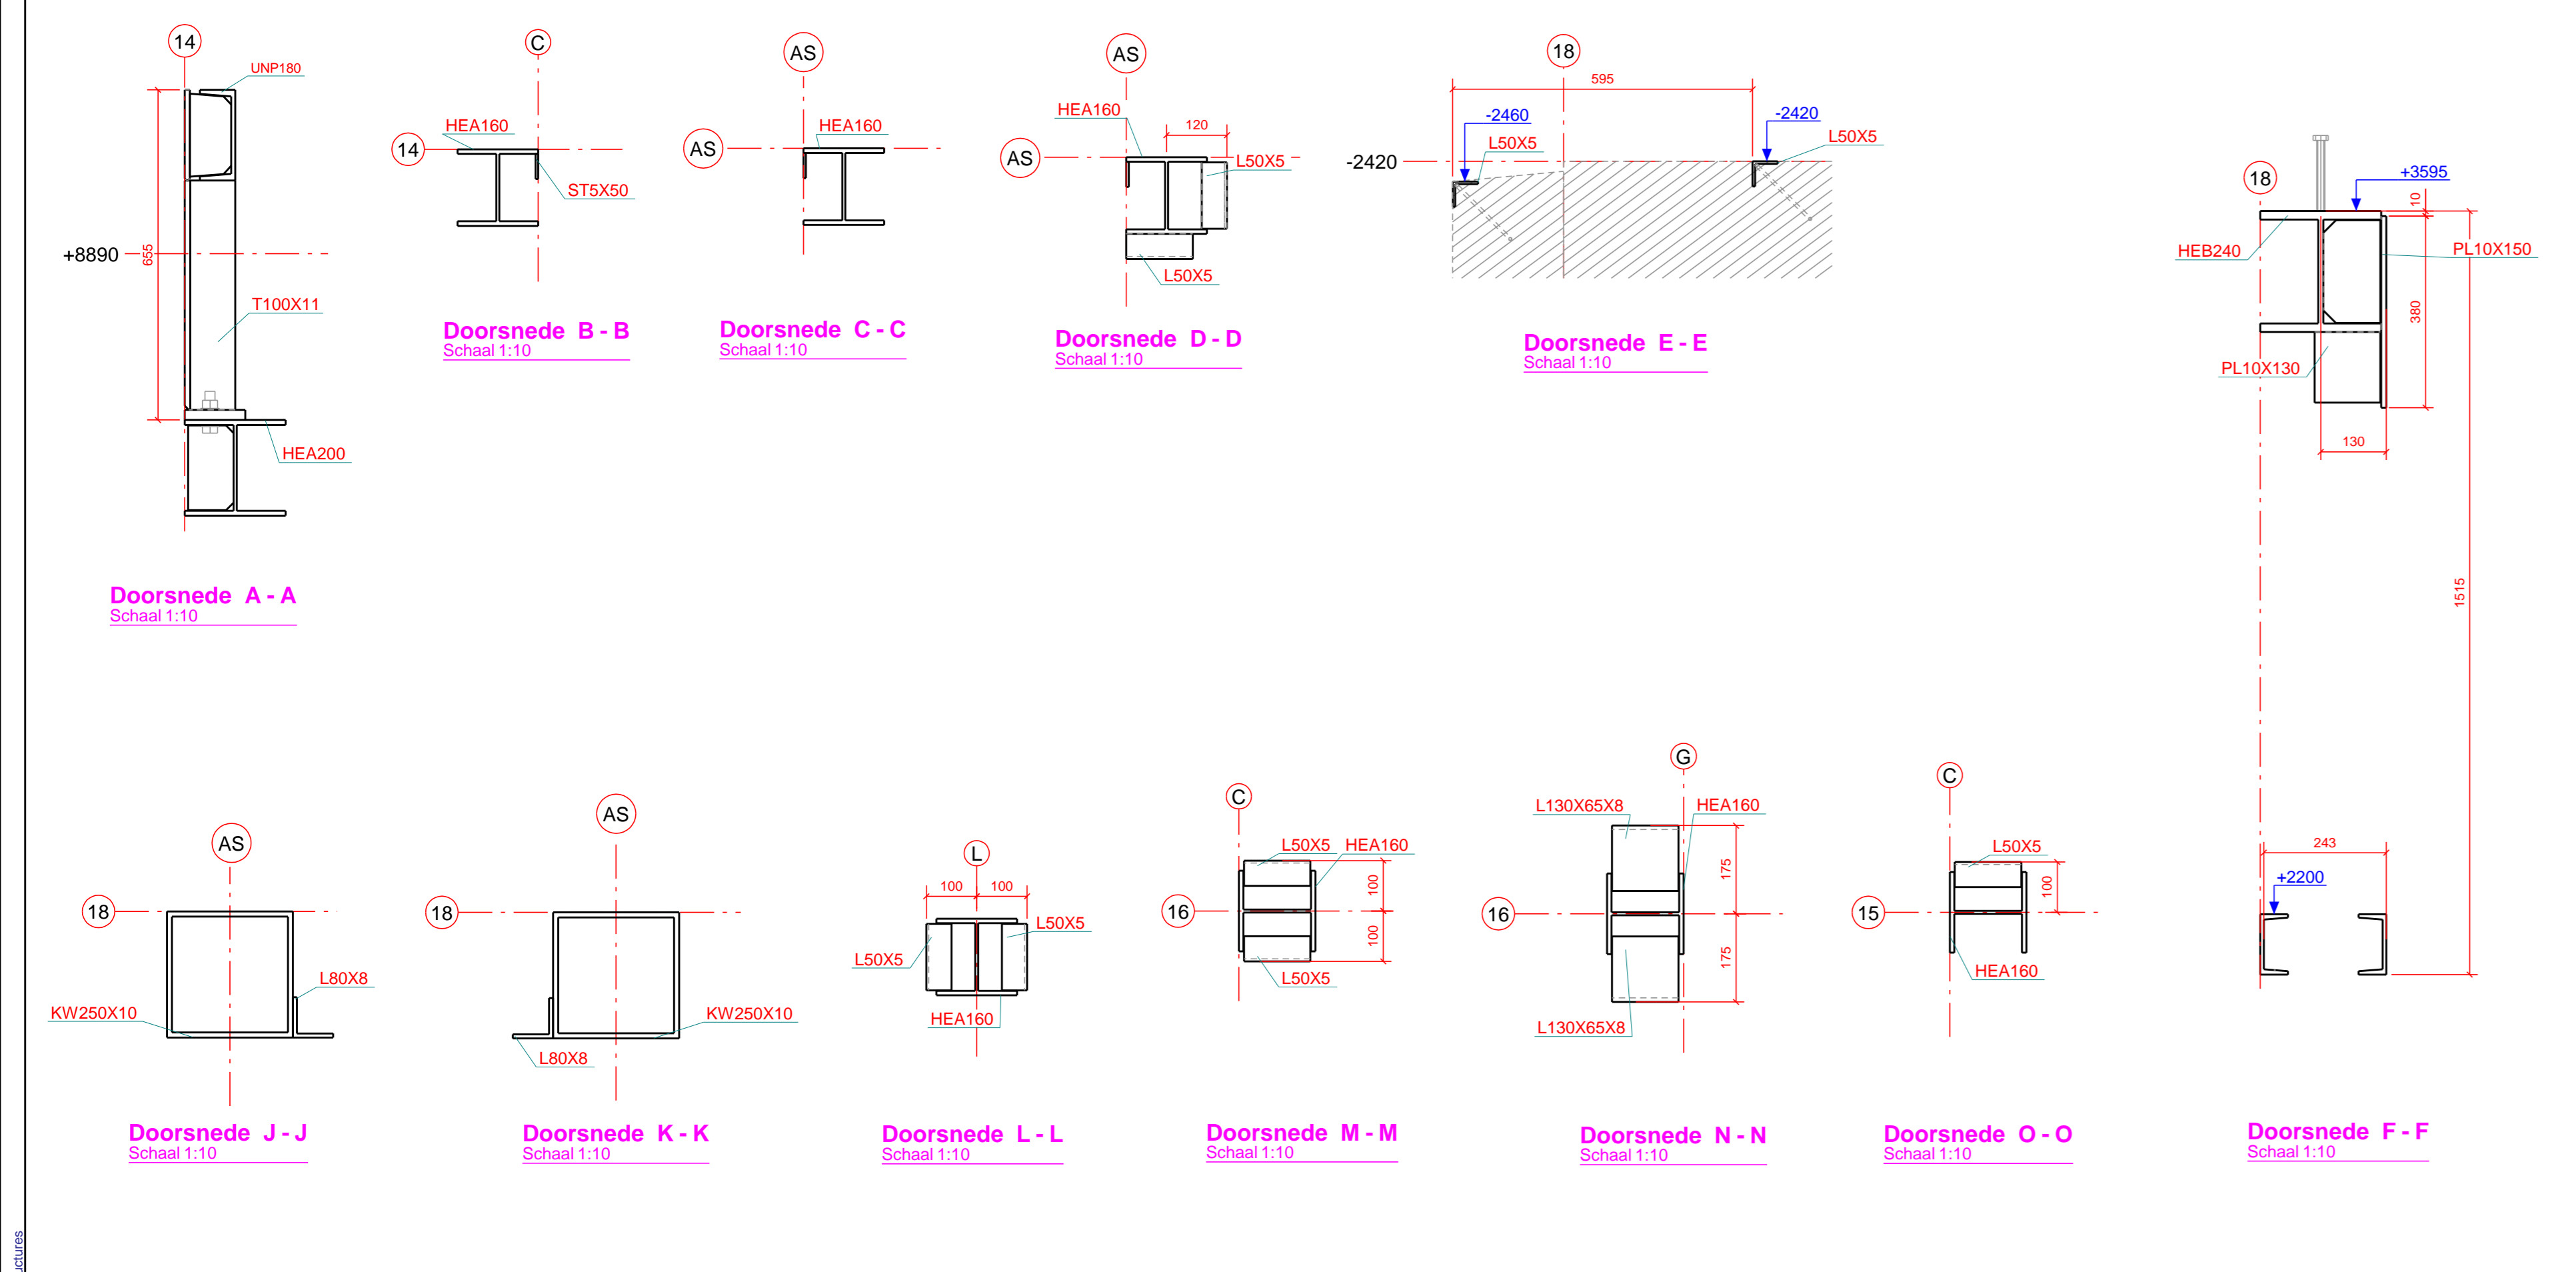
14
UNP180
+8890
655
T100X11
HEA200

Doordsnede A - A
Schaal 1:10

C
14
HEA160
ST5X50

Doorsnede B - B
Schaal 1:10

AS
AS
HEA160

Doorsnede C - C
Schaal 1:10

AS
AS
HEA160
120
L50X5
L50X5

Doorsnede D - D
Schaal 1:10

18
595
-2420
-2460
L50X5
-2420
L50X5

Doorsnede E - E
Schaal 1:10

18
+3595
10
HEB240
PL10X150
380
PL10X130
130
1515
243
+2200

Doorsnede F - F
Schaal 1:10

AS
18
L80X8
KW250X10

Doorsnede J - J
Schaal 1:10

AS
18
KW250X10
L80X8

Doorsnede K - K
Schaal 1:10

L
100
100
L50X5
L50X5
HEA160

Doorsnede L - L
Schaal 1:10

C
16
L50X5
HEA160
100
100
L50X5

Doorsnede M - M
Schaal 1:10

G
16
L130X65X8
HEA160
175
175
L130X65X8

Doorsnede N - N
Schaal 1:10

C
15
L50X5
100
HEA160

Doorsnede O - O
Schaal 1:10

uctures